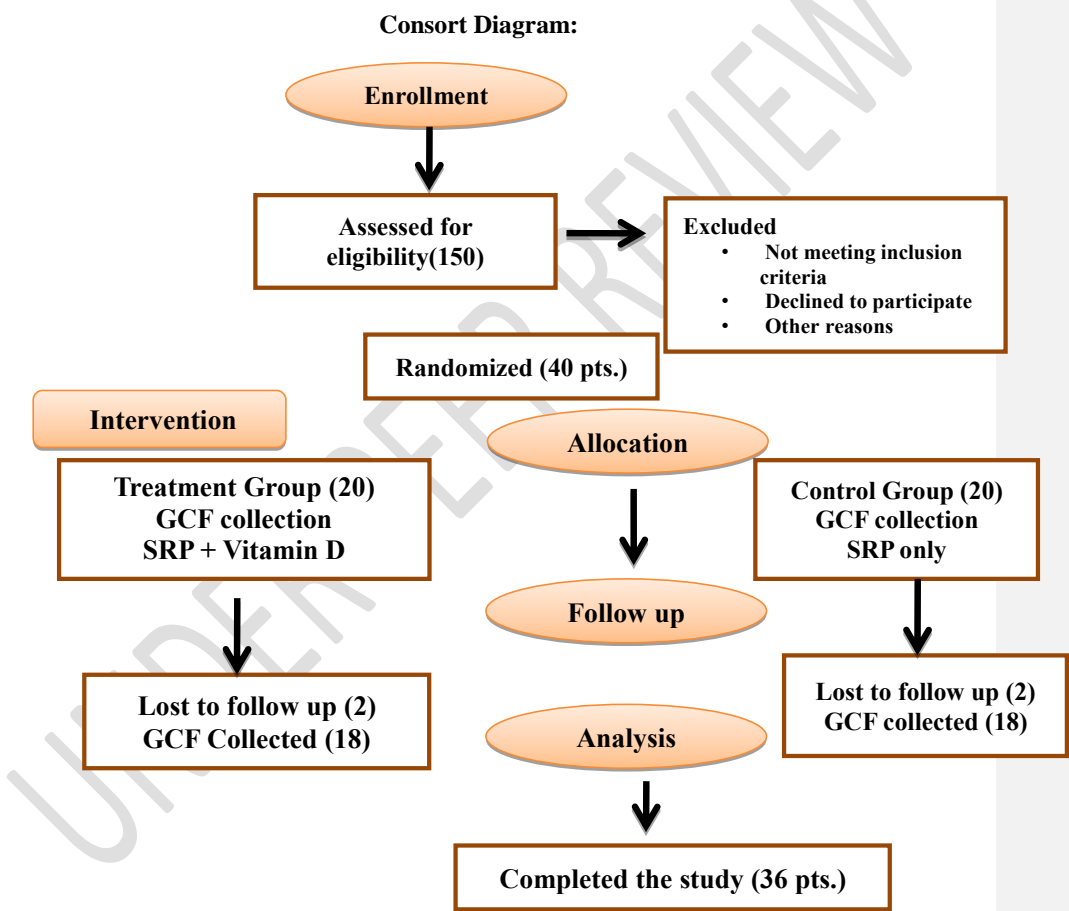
Consort Diagram:

Enrollment

Assessed for eligibility(150)

Excluded
• Not meeting inclusion criteria
• Declined to participate
• Other reasons

Randomized (40 pts.)

Intervention

Allocation

Treatment Group (20)
GCF collection
SRP + Vitamin D

Control Group (20)
GCF collection
SRP only

Follow up

Lost to follow up (2)
GCF Collected (18)

Analysis

Lost to follow up (2)
GCF collected (18)

Completed the study (36 pts.)

UNDER PEER REVIEW